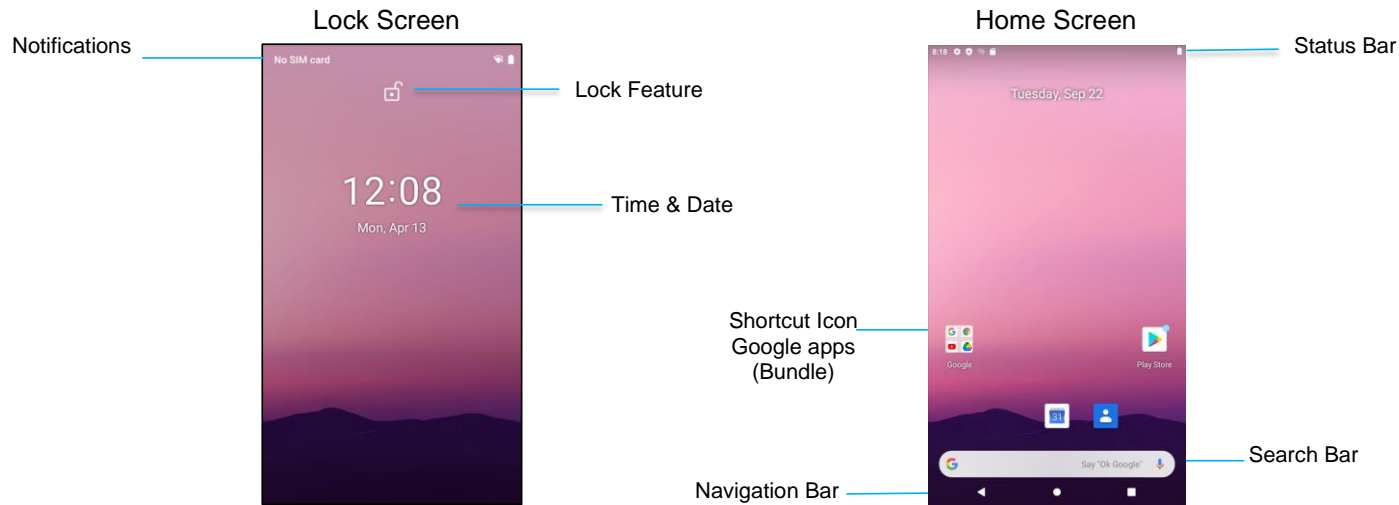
Lock Screen

Notifications

No SIM card

Lock Feature

12:08

Mon, Apr 13

Time & Date

Home Screen

8:18

Status Bar

Tuesday, Sep 22

Shortcut Icon Google apps (Bundle)

Google

Play Store

31

G

Say "Ok Google"

Search Bar

Navigation Bar